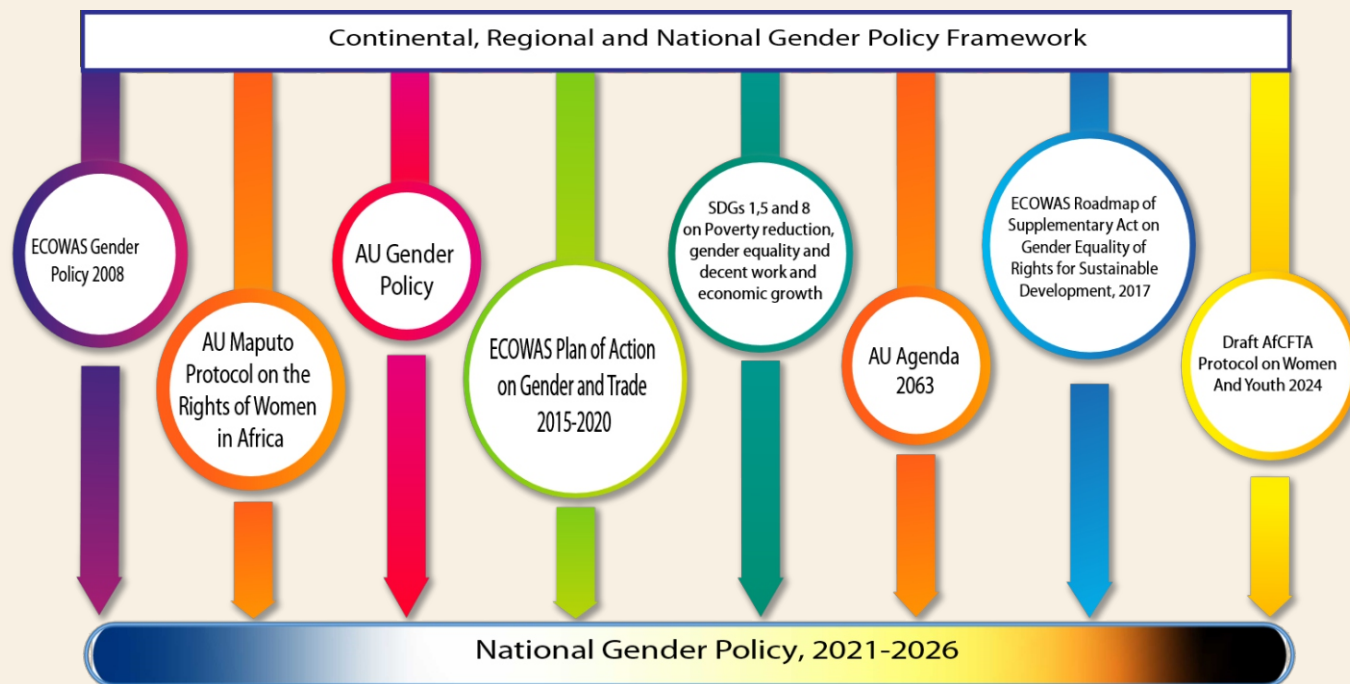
Continental, Regional and National Gender Policy Framework

ECOWAS Gender Policy 2008

AU Maputo Protocol on the Rights of Women in Africa

AU Gender Policy

ECOWAS Plan of Action on Gender and Trade 2015-2020

SDGs 1,5 and 8 on Poverty reduction, gender equality and decent work and economic growth

AU Agenda 2063

ECOWAS Roadmap of Supplementary Act on Gender Equality of Rights for Sustainable Development, 2017

Draft AfCFTA Protocol on Women And Youth 2024

National Gender Policy, 2021-2026